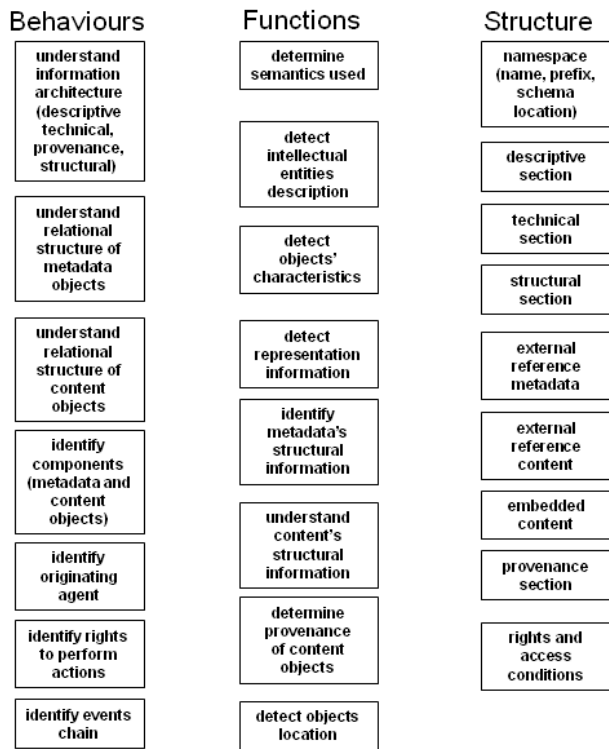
Behaviours

understand information architecture (descriptive technical, provenance, structural)

understand relational structure of metadata objects

understand relational structure of content objects

identify components (metadata and content objects)

identify originating agent

identify rights to perform actions

identify events chain

Functions

determine semantics used

detect intellectual entities description

detect objects' characteristics

detect representation information

identify metadata's structural information

understand content's structural information

determine provenance of content objects

detect objects location

Structure

namespace (name, prefix, schema location)

descriptive section

technical section

structural section

external reference metadata

external reference content

embedded content

provenance section

rights and access conditions